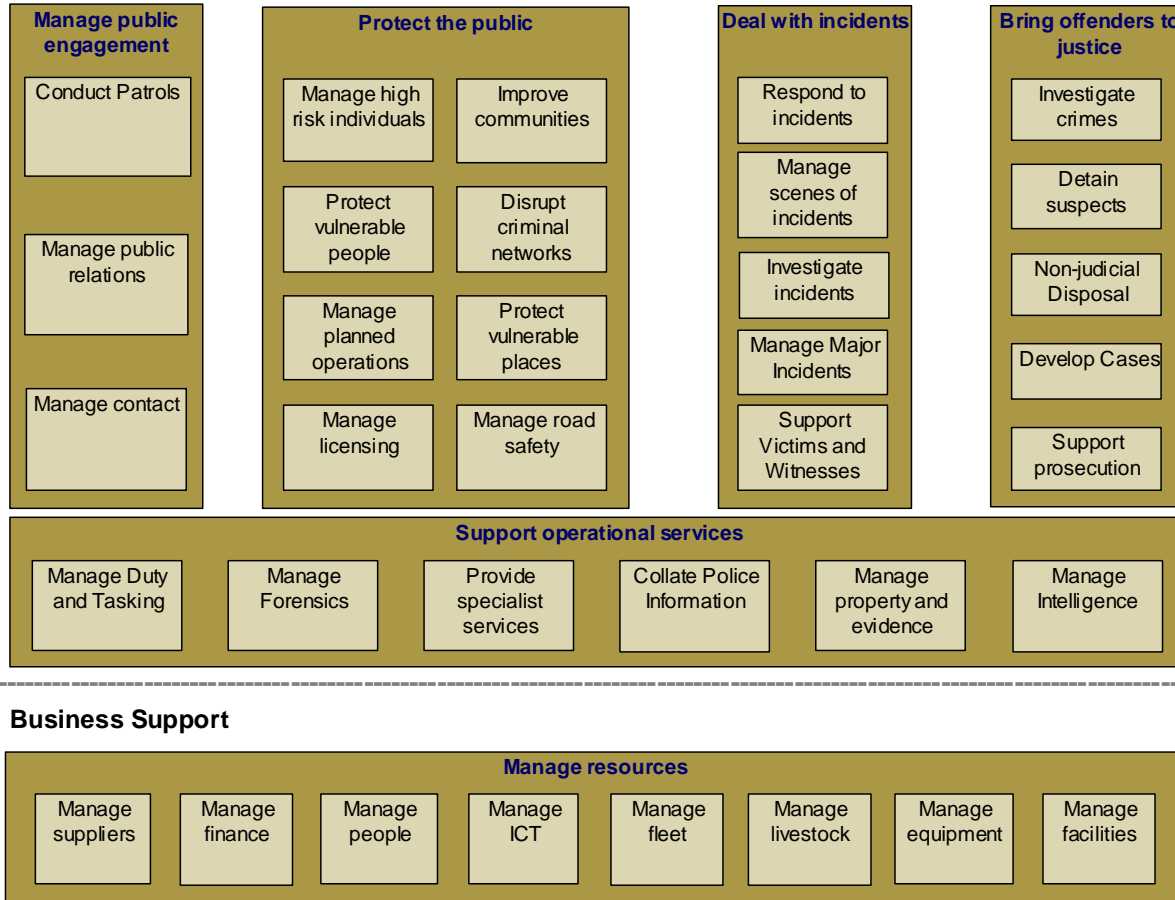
Manage public engagement

Conduct Patrols

Manage public relations

Manage contact

Protect the public

Manage high risk individuals

Improve communities

Protect vulnerable people

Disrupt criminal networks

Manage planned operations

Protect vulnerable places

Manage licensing

Manage road safety

Deal with incidents

Respond to incidents

Manage scenes of incidents

Investigate incidents

Manage Major Incidents

Support Victims and Witnesses

Bring offenders to justice

Investigate crimes

Detain suspects

Non-judicial Disposal

Develop Cases

Support prosecution

Support operational services

Manage Duty and Tasking

Manage Forensics

Provide specialist services

Collate Police Information

Manage property and evidence

Manage Intelligence

Business Support

Manage resources

Manage suppliers

Manage finance

Manage people

Manage ICT

Manage fleet

Manage livestock

Manage equipment

Manage facilities